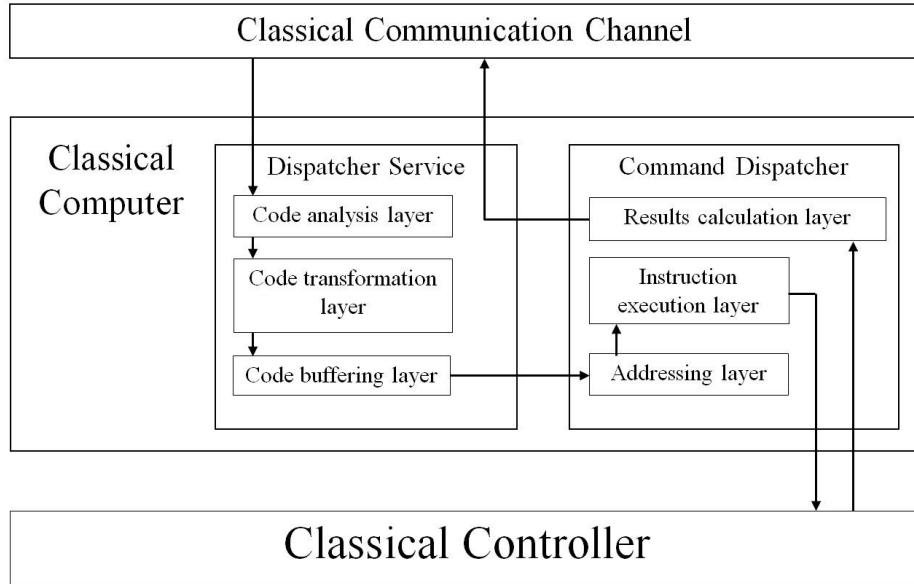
Classical Communication Channel

Classical Computer

Dispatcher Service

Code analysis layer

Code transformation layer

Code buffering layer

Command Dispatcher

Results calculation layer

Instruction execution layer

Addressing layer

Classical Controller